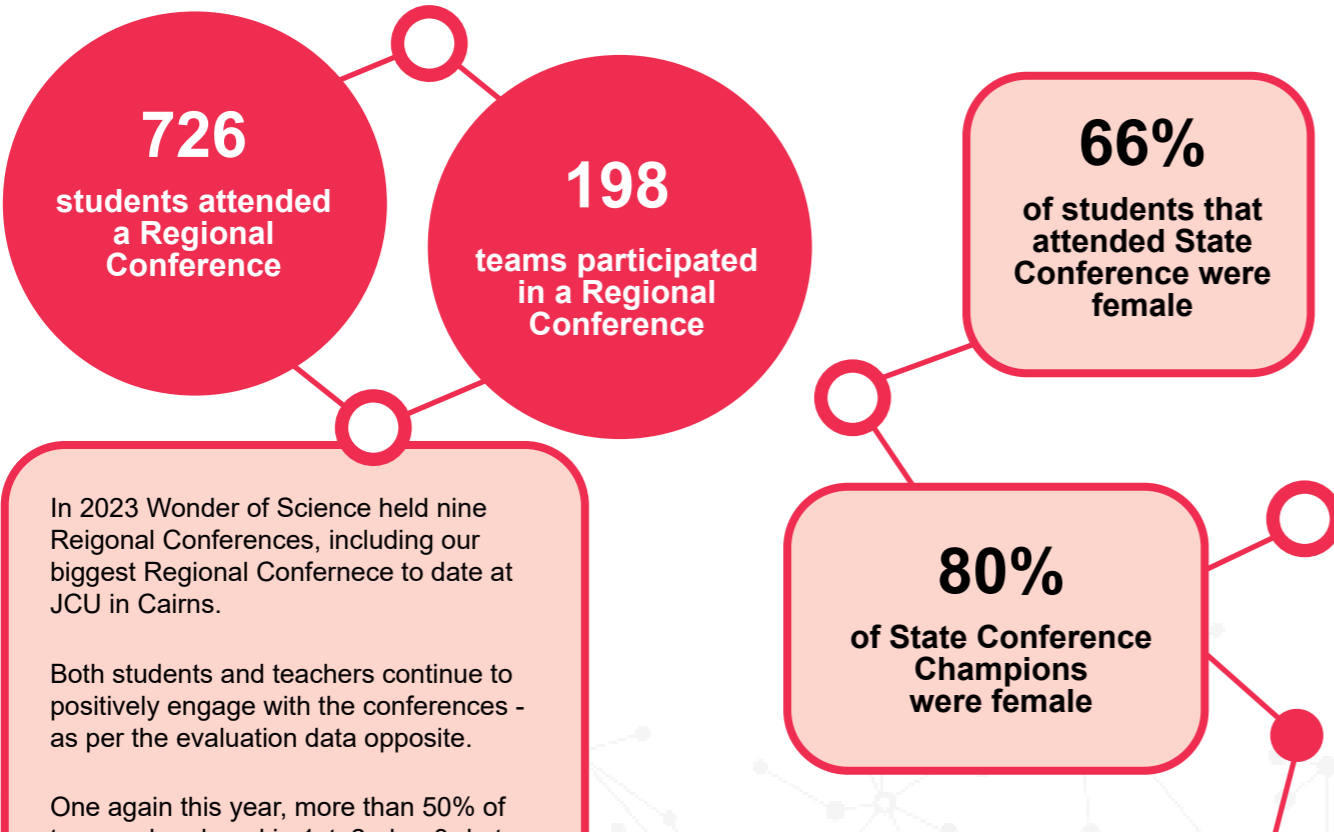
726
students attended a Regional Conference

198
teams participated in a Regional Conference

66%
of students that attended State Conference were female

In 2023 Wonder of Science held nine Reigonal Conferences, including our biggest Regional Confernece to date at JCU in Cairns.

Both students and teachers continue to positively engage with the conferences - as per the evaluation data opposite.

One again this year, more than 50% of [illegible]

80%
of State Conference Champions were female